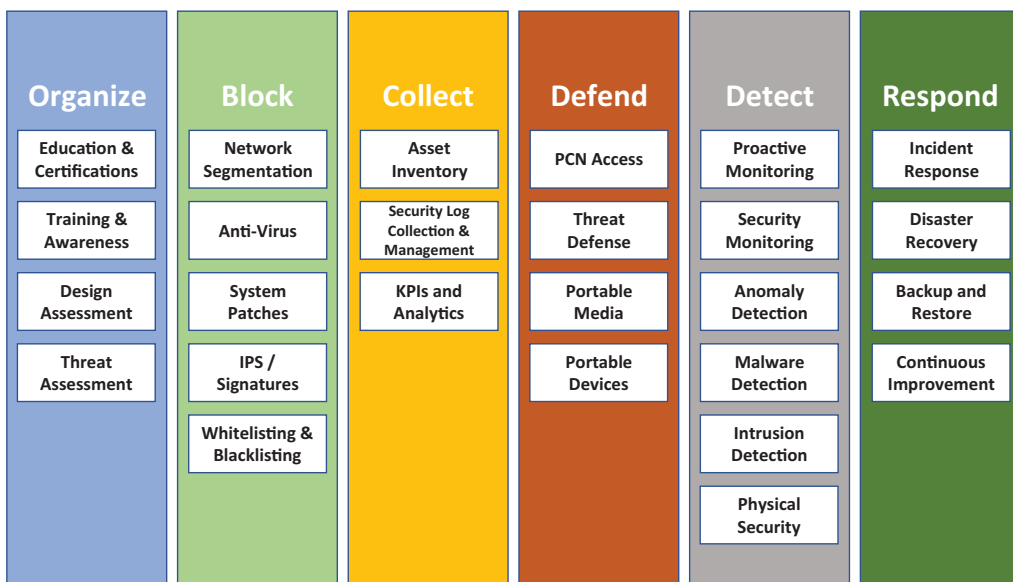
Organize

Education & Certifications

Training & Awareness

Design Assessment

Threat Assessment

Block

Network Segmentation

Anti-Virus

System Patches

IPS / Signatures

Whitelisting & Blacklisting

Collect

Asset Inventory

Security Log Collection & Management

KPIs and Analytics

Defend

PCN Access

Threat Defense

Portable Media

Portable Devices

Detect

Proactive Monitoring

Security Monitoring

Anomaly Detection

Malware Detection

Intrusion Detection

Physical Security

Respond

Incident Response

Disaster Recovery

Backup and Restore

Continuous Improvement